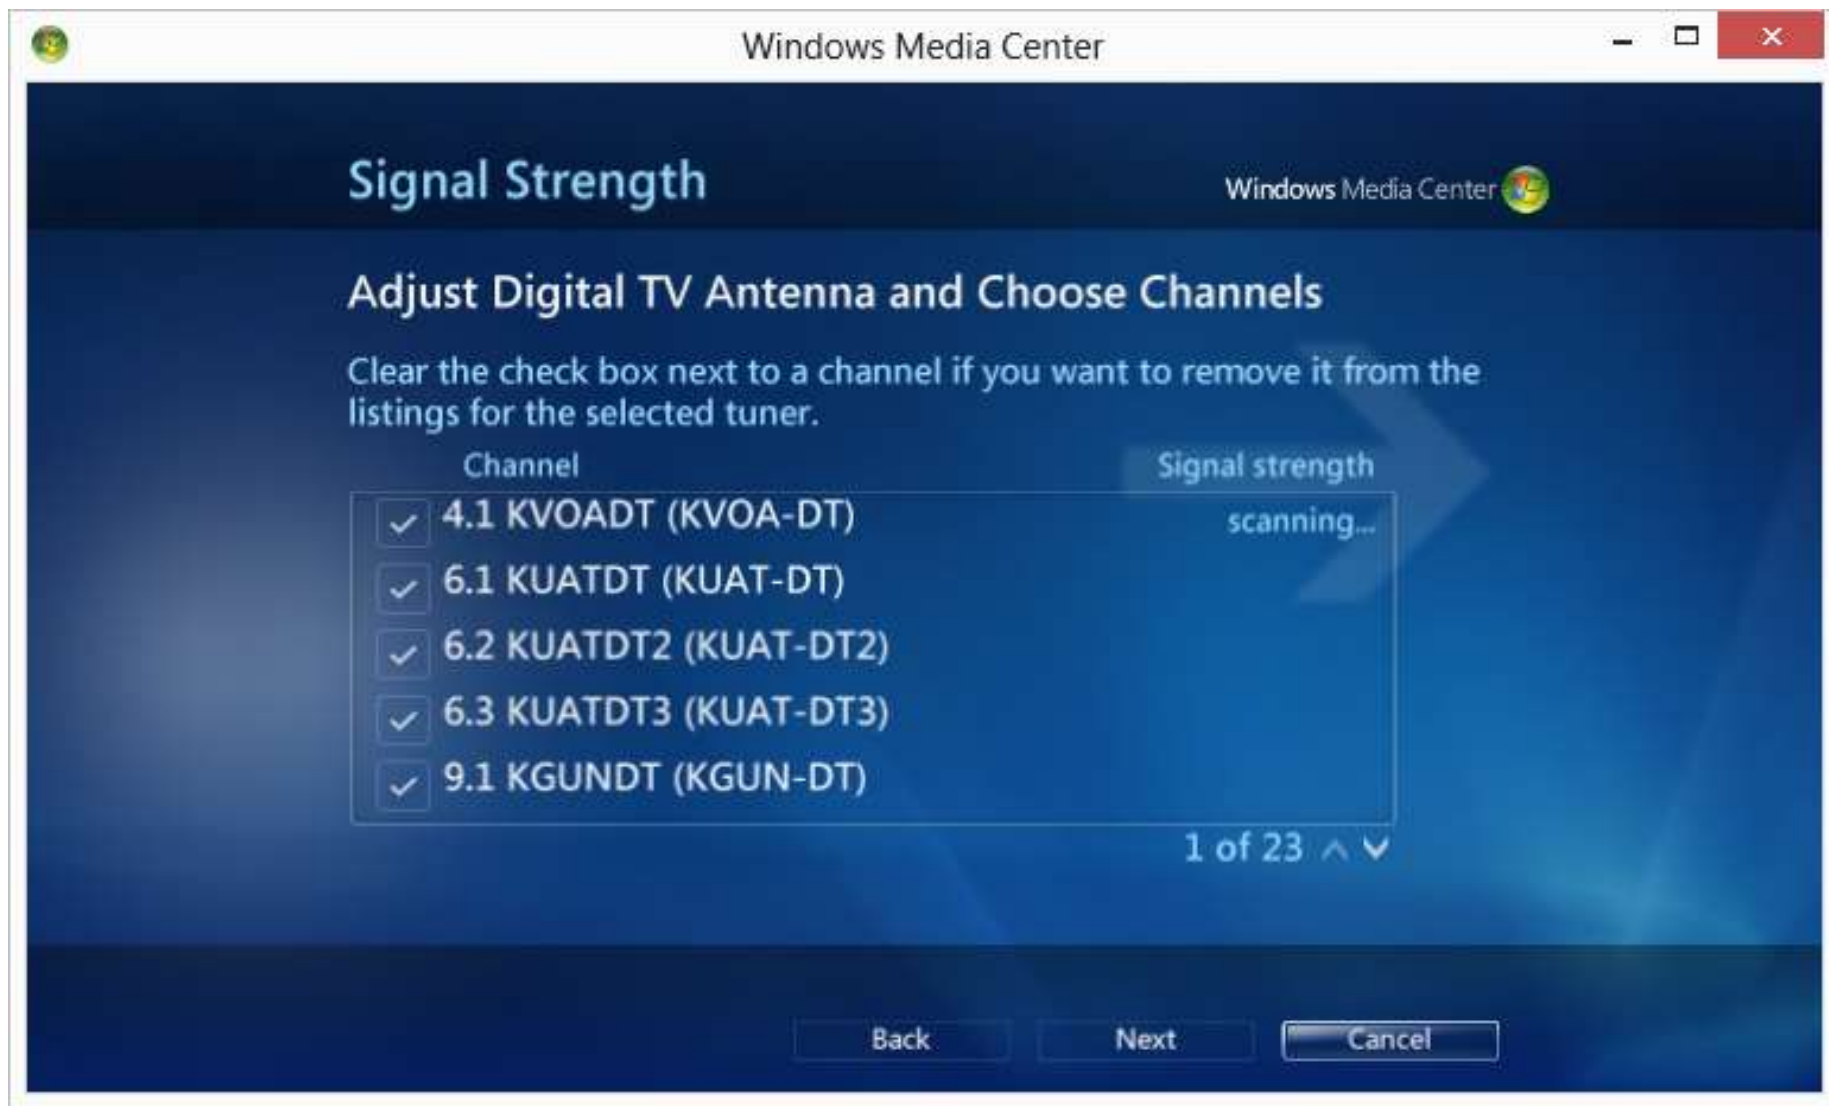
Windows Media Center

Signal Strength

Windows Media Center

Adjust Digital TV Antenna and Choose Channels

Clear the check box next to a channel if you want to remove it from the listings for the selected tuner.

| Channel | Signal strength |
|---|---|
| 4.1 KVOADT (KVOA-DT) | scanning... |
| 6.1 KUATDT (KUAT-DT) | |
| 6.2 KUATDT2 (KUAT-DT2) | |
| 6.3 KUATDT3 (KUAT-DT3) | |
| 9.1 KGUNDT (KGUN-DT) | |

1 of 23

Back

Next

Cancel